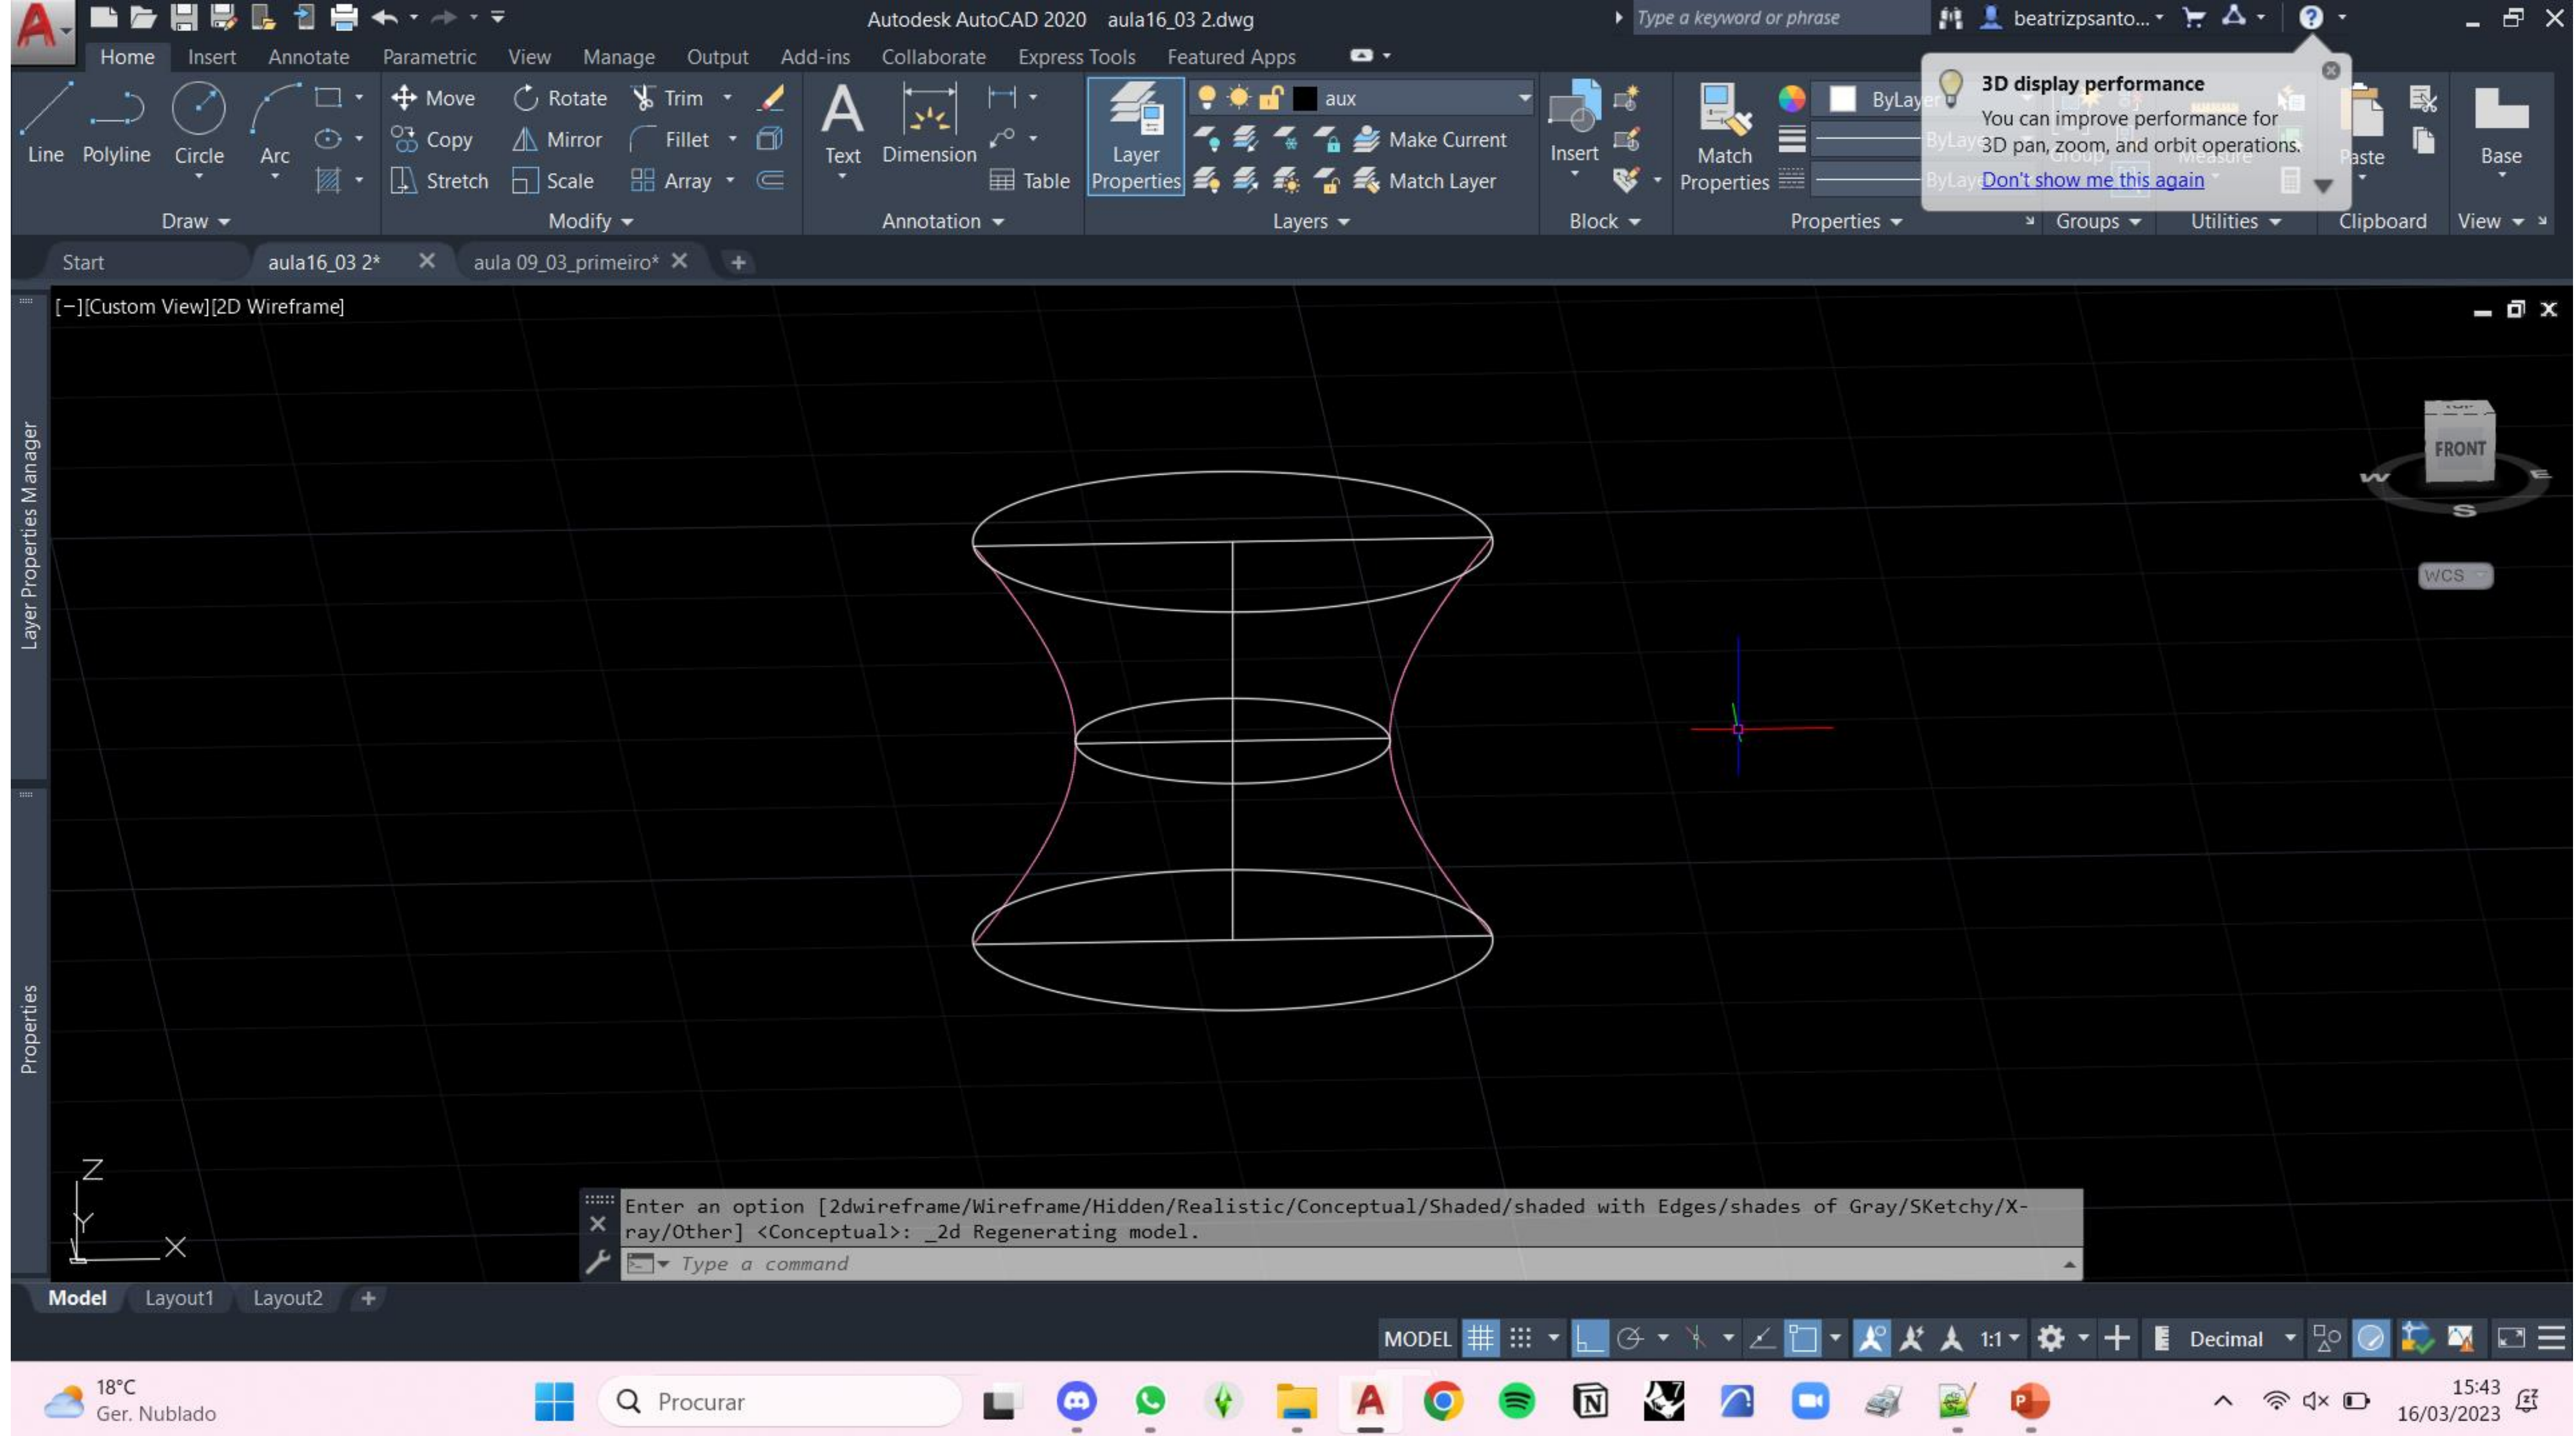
Autodesk AutoCAD 2020 aula16_03 2.dwg

Type a keyword or phrase

beatrizpsanto...

Home Insert Annotate Parametric View Manage Output Add-ins Collaborate Express Tools Featured Apps

Line Polyline Circle Arc

Move Rotate Trim

Copy Mirror Fillet

Stretch Scale Array

Text Dimension Table

Layer Properties

aux

Make Current

Match Layer

Insert

Match Properties

ByLayer

3D display performance

You can improve performance for 3D pan, zoom, and orbit operations.

Don't show me this again

Paste

Base

Draw Modify Annotation Layers Block Properties Groups Utilities Clipboard View

Start aula16_03 2* aula 09_03_primeiro*

[−][Custom View][2D Wireframe]

Layer Properties Manager

Properties

FRONT

W E S

WCS

Z Y X

Enter an option [2dwireframe/Wireframe/Hidden/Realistic/Conceptual/Shaded/shaded with Edges/shades of Gray/SKetchy/X-ray/Other] <Conceptual>: _2d Regenerating model.

Type a command

Model Layout1 Layout2

MODEL 1:1 Decimal

18°C Ger. Nublado

Procurar

15:43 16/03/2023